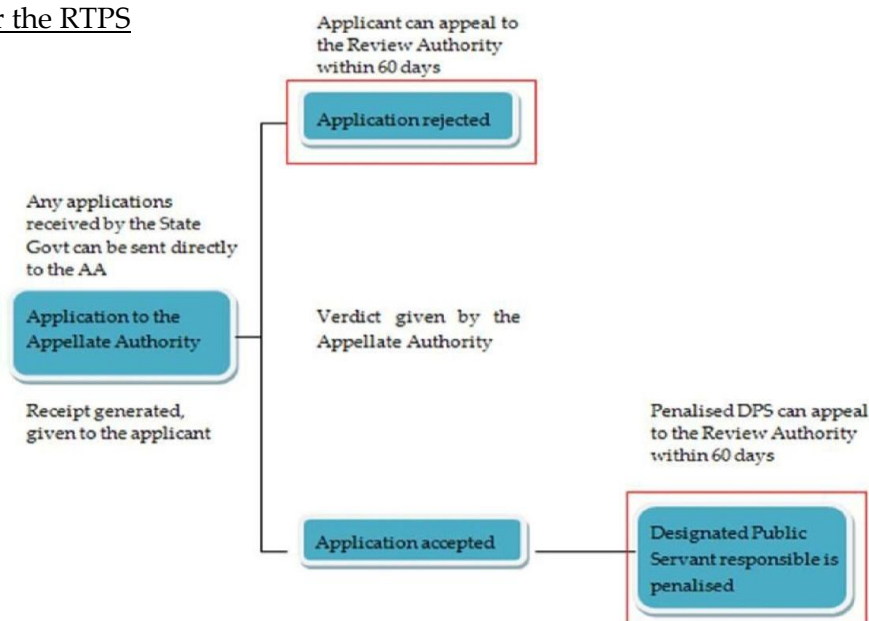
r the RTPS

Applicant can appeal to the Review Authority within 60 days

Application rejected

Any applications received by the State Govt can be sent directly to the AA

Application to the Appellate Authority

Verdict given by the Appellate Authority

Receipt generated, given to the applicant

Penalised DPS can appeal to the Review Authority within 60 days

Application accepted

Designated Public Servant responsible is penalised